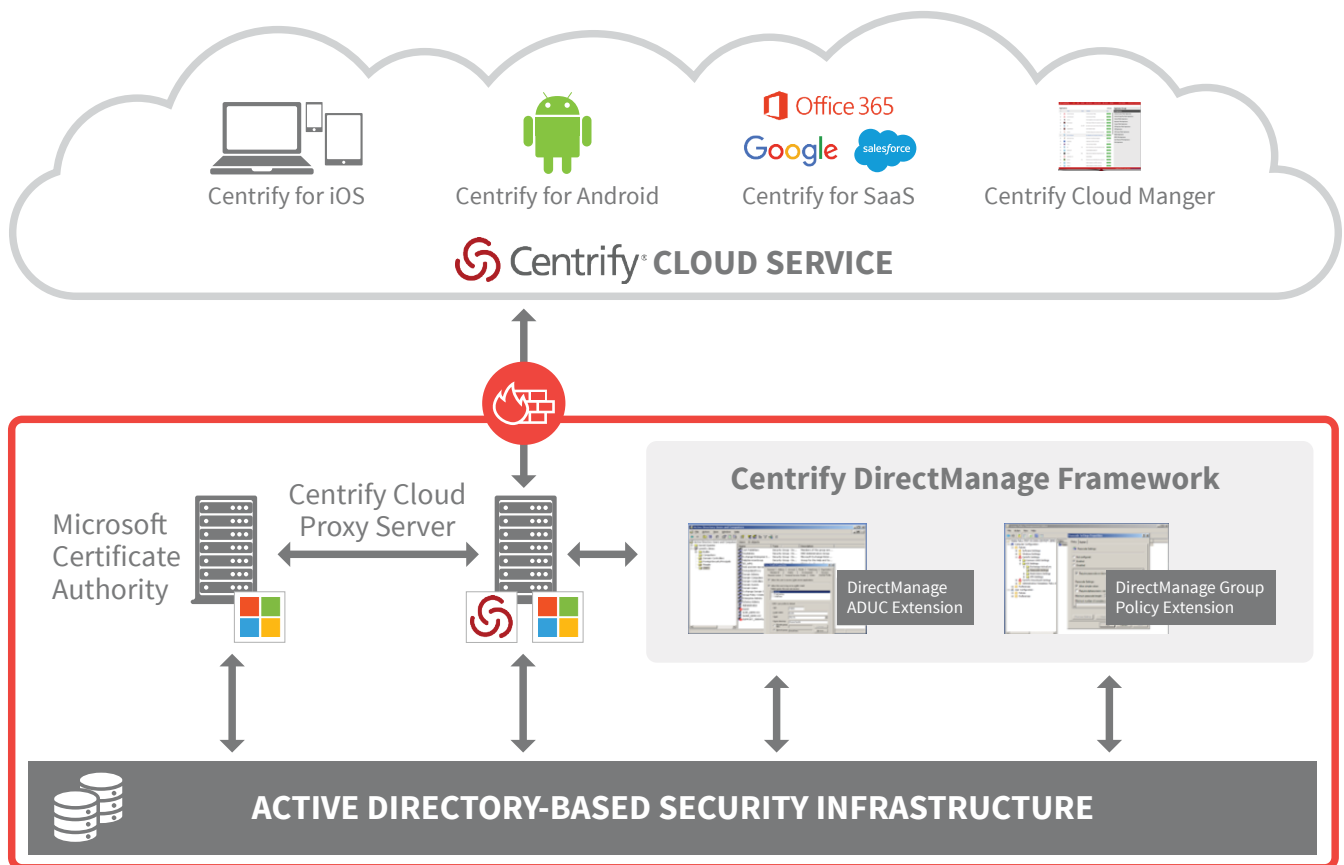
Office 365

Google salesforce

Centrify for iOS

Centrify for Android

Centrify for SaaS

Centrify Cloud Manger

Centrify® CLOUD SERVICE

Microsoft Certificate Authority

Centrify Cloud Proxy Server

Centrify DirectManage Framework

DirectManage ADUC Extension

DirectManage Group Policy Extension

ACTIVE DIRECTORY-BASED SECURITY INFRASTRUCTURE